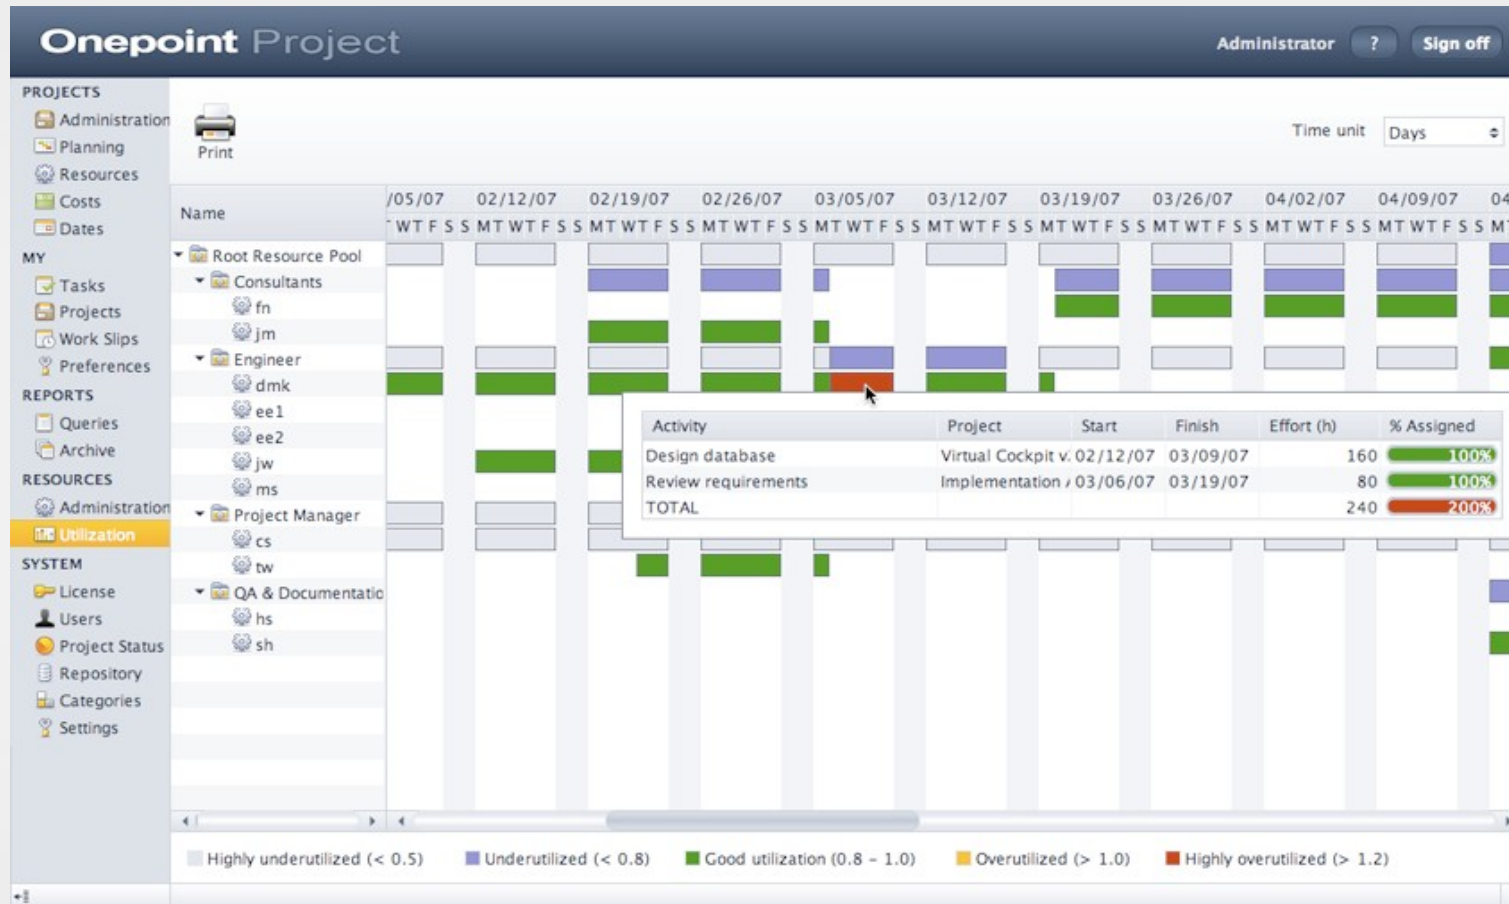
Onepoint Project

Administrator ? Sign off

PROJECTS
Administration
Planning
Resources
Costs
Dates
MY
Tasks
Projects
Work Slips
Preferences
REPORTS
Queries
Archive
RESOURCES
Administration
Utilization
SYSTEM
License
Users
Project Status
Repository
Categories
Settings

Print

Time unit Days

Name

/05/07 02/12/07 02/19/07 02/26/07 03/05/07 03/12/07 03/19/07 03/26/07 04/02/07 04/09/07 04

Root Resource Pool
Consultants
fn
jm
Engineer
dmk
ee1
ee2
jw
ms
Project Manager
cs
tw
QA & Documentatio
hs
sh

| Activity | Project | Start | Finish | Effort (h) | % Assigned |
|---|---|---|---|---|---|
| Design database | Virtual Cockpit v. | 02/12/07 | 03/09/07 | 160 | 100% |
| Review requirements | Implementation | 03/06/07 | 03/19/07 | 80 | 100% |
| TOTAL | | | | 240 | 200% |

Highly underutilized (< 0.5) Underutilized (< 0.8) Good utilization (0.8 - 1.0) Overutilized (> 1.0) Highly overutilized (> 1.2)